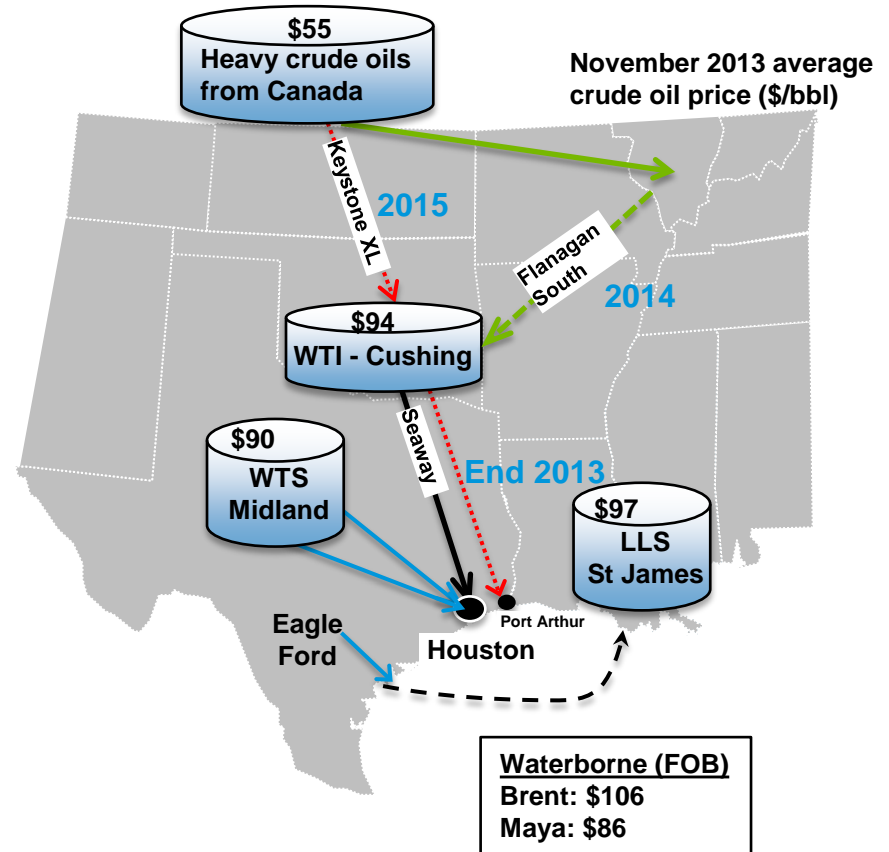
$55
Heavy crude oils from Canada

November 2013 average crude oil price ($/bbl)

Keystone XL

2015

Flanagan South

2014

$94
WTI - Cushing

$90
WTS Midland

Seaway

End 2013

$97
LLS St James

Port Arthur

Eagle Ford

Houston

Waterborne (FOB)
Brent: $106
Maya: $86